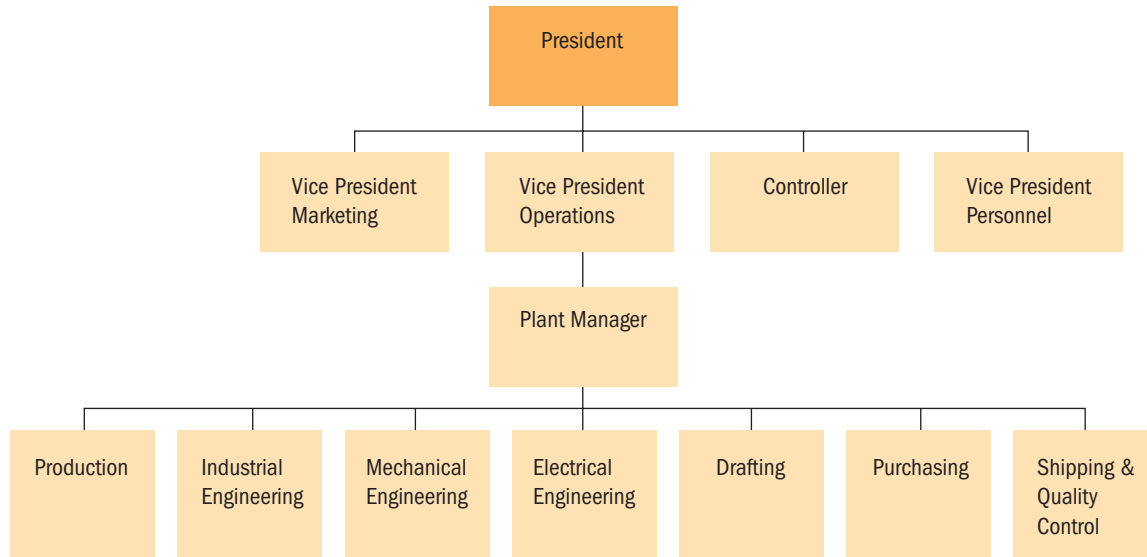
President

Vice President Marketing

Vice President Operations

Controller

Vice President Personnel

Plant Manager

Production

Industrial Engineering

Mechanical Engineering

Electrical Engineering

Drafting

Purchasing

Shipping & Quality Control